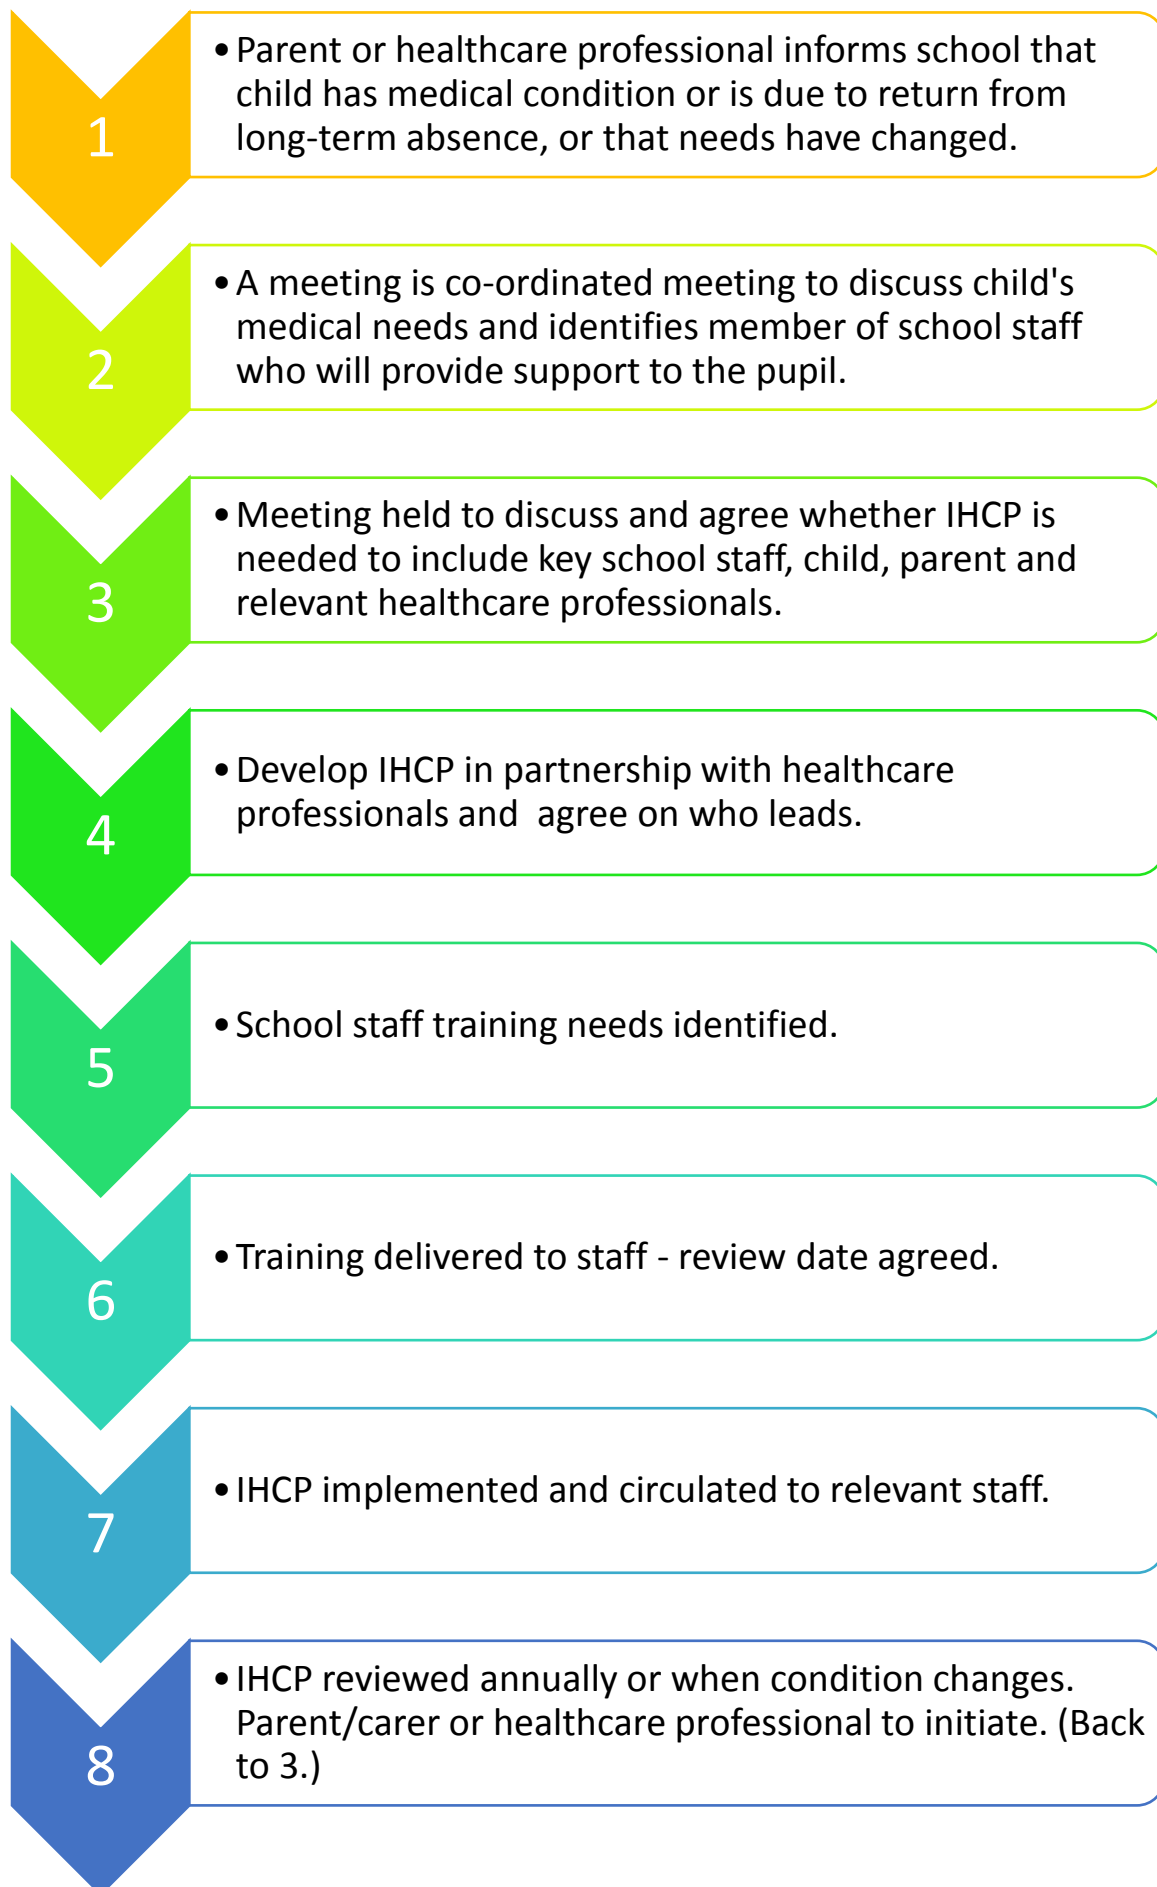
1

• Parent or healthcare professional informs school that child has medical condition or is due to return from long-term absence, or that needs have changed.

2

• A meeting is co-ordinated meeting to discuss child's medical needs and identifies member of school staff who will provide support to the pupil.

3

• Meeting held to discuss and agree whether IHCP is needed to include key school staff, child, parent and relevant healthcare professionals.

4

• Develop IHCP in partnership with healthcare professionals and agree on who leads.

5

• School staff training needs identified.

6

• Training delivered to staff - review date agreed.

7

• IHCP implemented and circulated to relevant staff.

8

• IHCP reviewed annually or when condition changes. Parent/carer or healthcare professional to initiate. (Back to 3.)